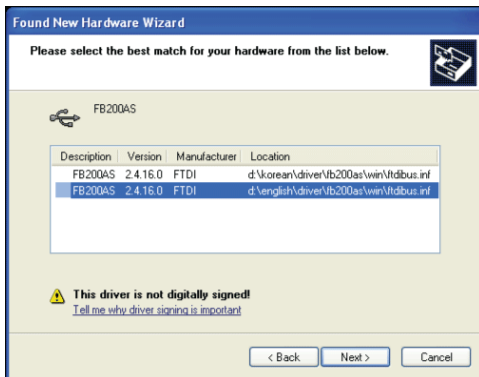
Found New Hardware Wizard

Please select the best match for your hardware from the list below.

FB200AS

| Description | Version | Manufacturer | Location |
|---|---|---|---|
| FB200AS | 2.4.16.0 | FTDI | d:\korean\driver\fb200as\win\ftdibus.inf |
| FB200AS | 2.4.16.0 | FTDI | d:\english\driver\fb200as\win\ftdibus.inf |

This driver is not digitally signed!
Tell me why driver signing is important

< Back   Next >   Cancel